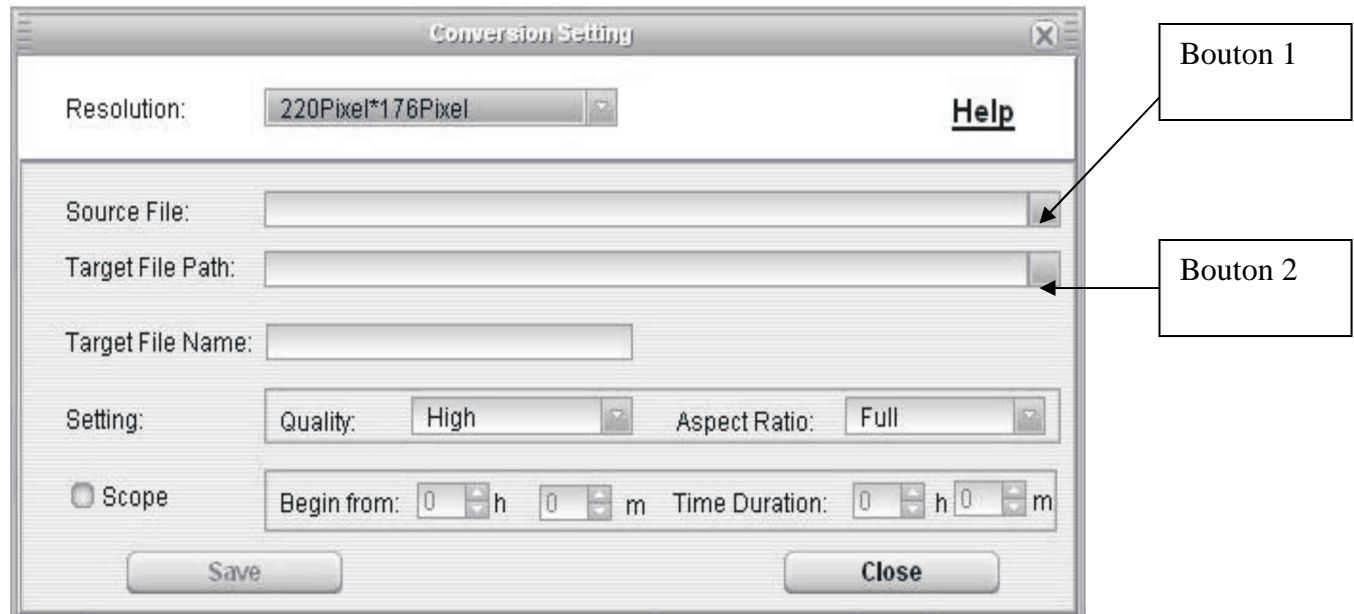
Conversion Setting

Bouton 1

Resolution: 220Pixel*176Pixel

Help

Source File:

Target File Path:

Bouton 2

Target File Name:

Setting: Quality: High Aspect Ratio: Full

Scope Begin from: 0 h 0 m Time Duration: 0 h 0 m

Save

Close